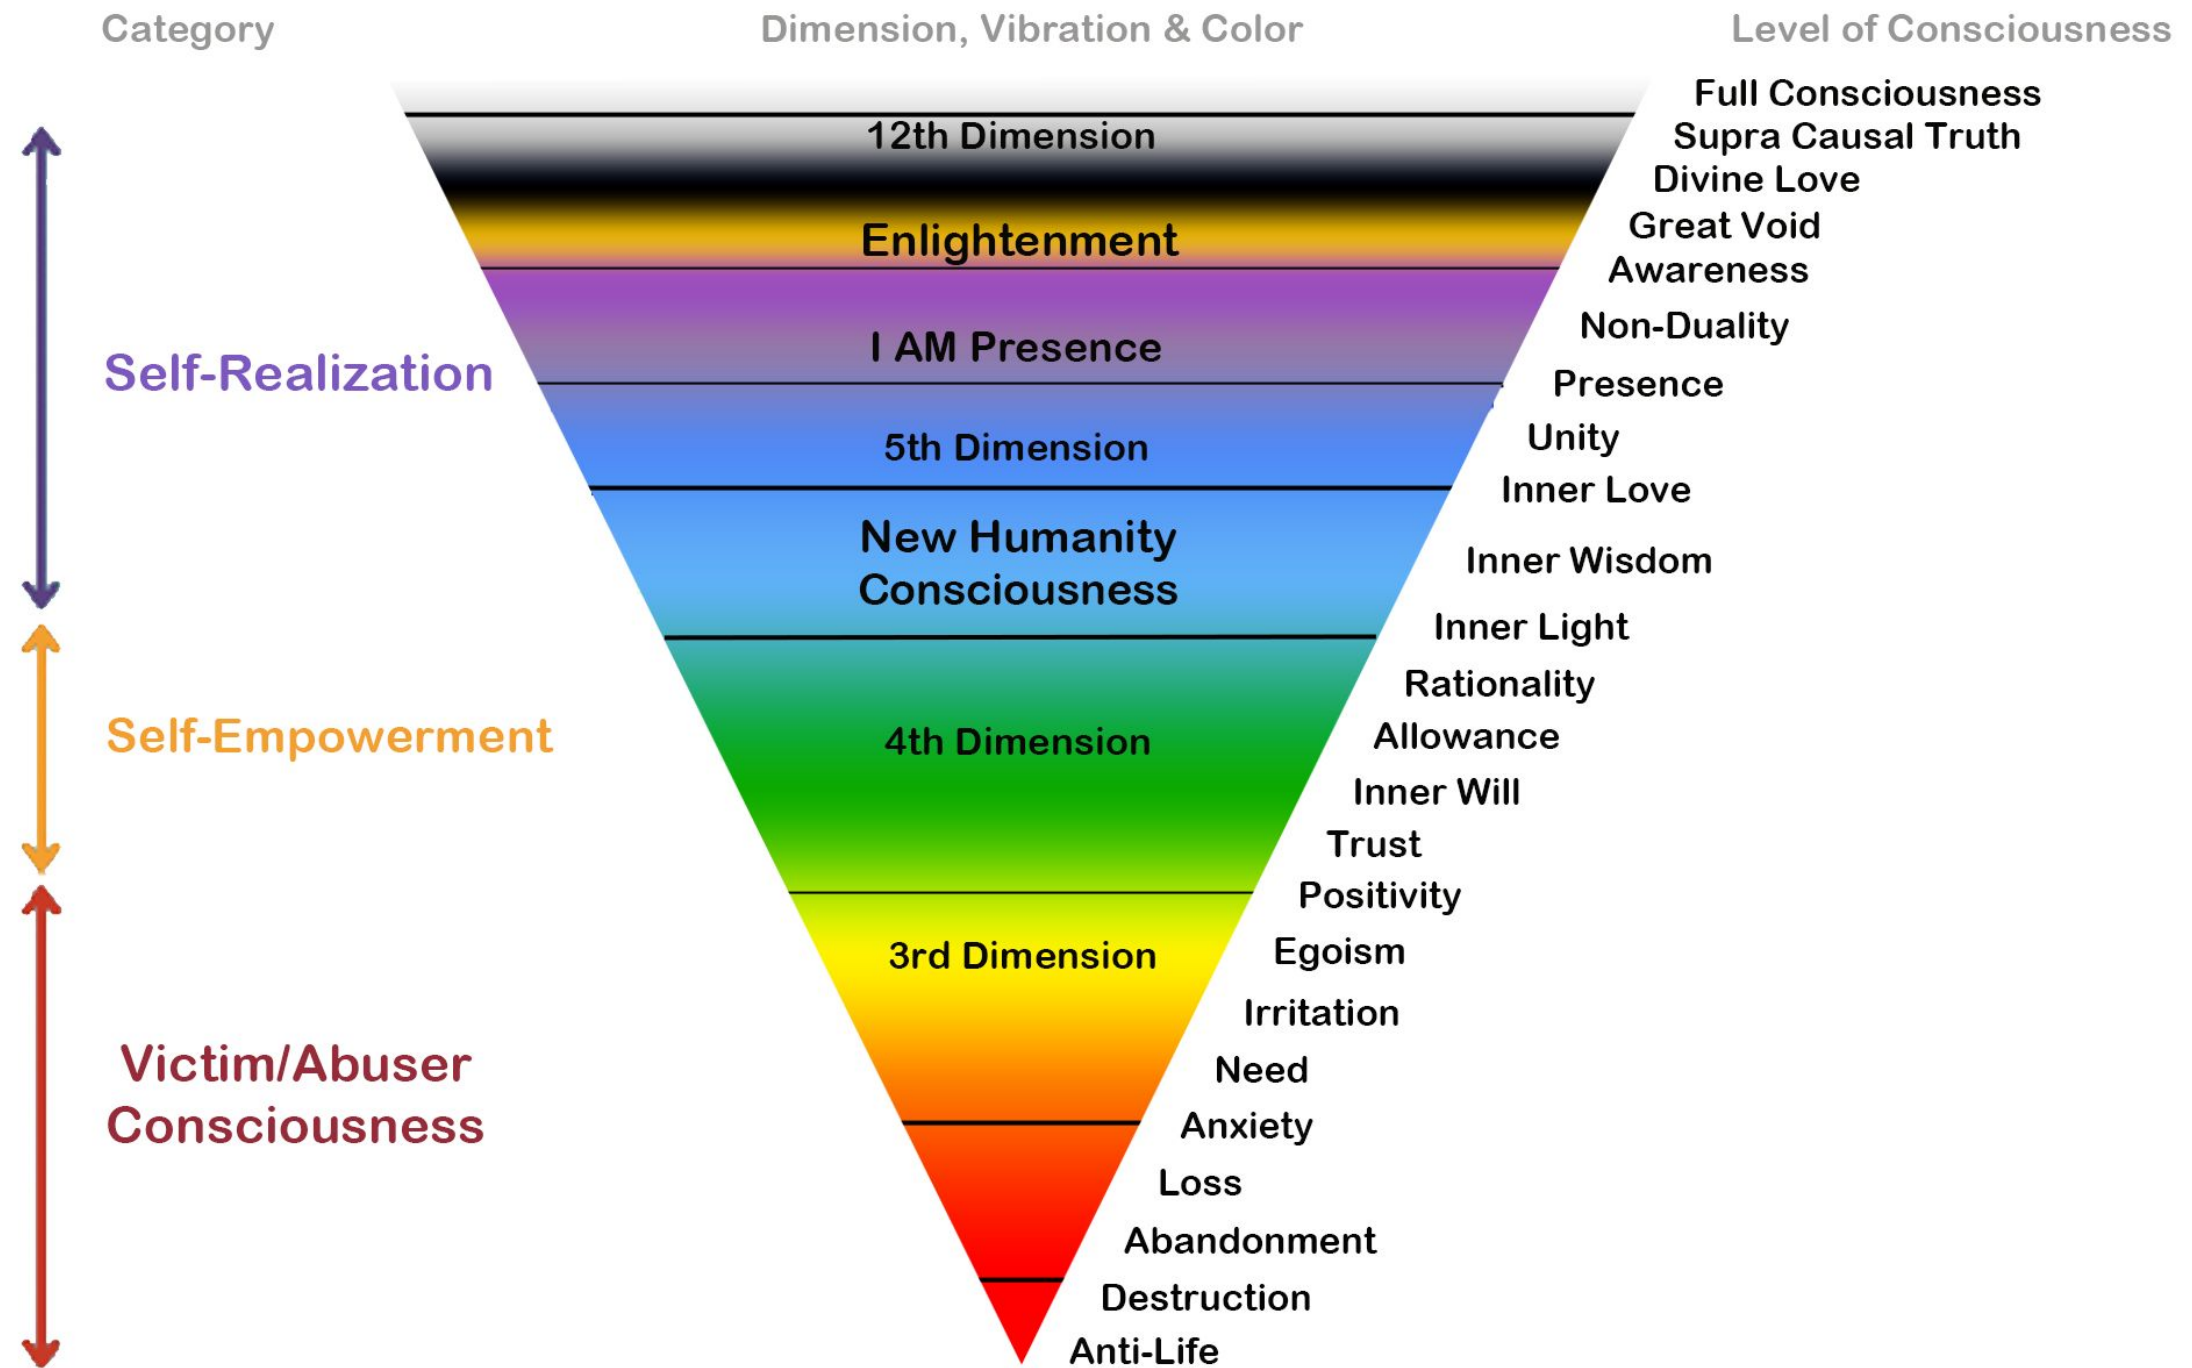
Category

Dimension, Vibration & Color

Level of Consciousness

Self-Realization

Self-Empowerment

Victim/Abuser Consciousness

12th Dimension

Enlightenment

I AM Presence

5th Dimension

New Humanity Consciousness

4th Dimension

3rd Dimension

Full Consciousness
Supra Causal Truth
Divine Love
Great Void
Awareness
Non-Duality
Presence
Unity
Inner Love
Inner Wisdom
Inner Light
Rationality
Allowance
Inner Will
Trust
Positivity
Egoism
Irritation
Need
Anxiety
Loss
Abandonment
Destruction
Anti-Life